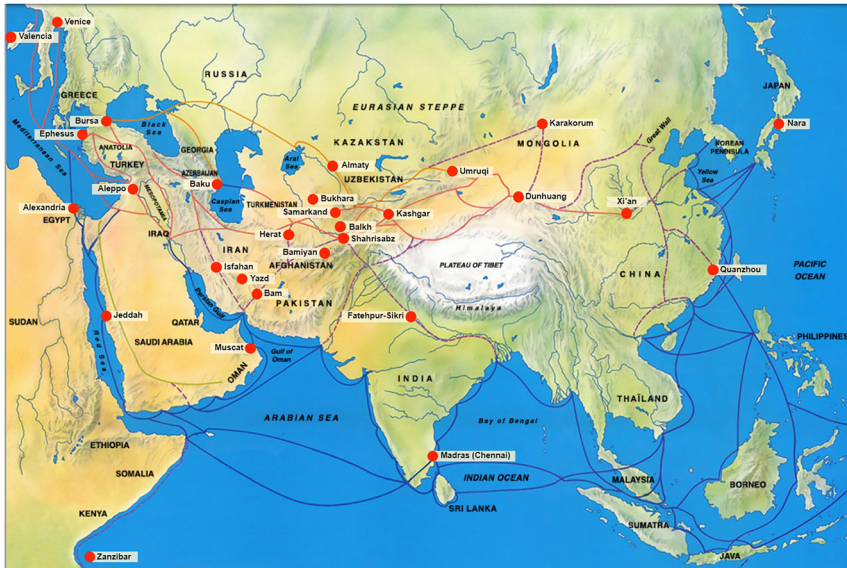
Venice
Valencia
RUSSIA
GREECE
Bursa
Ephesus
Mediterranean Sea
Black Sea
ANATOLIA
TURKEY
GEORGIA
AZERBAIJAN
Aleppo
Baku
Caspian Sea
Alexandria
EGYPT
IRAQ
MESOPOTAMIA
TURKMENISTAN
EURASIAN STEPPE
KAZAKSTAN
Aral Sea
Almaty
UZBEKISTAN
Bukhara
Samarkand
Balkh
Kashgar
Herat
Shahrisabz
Bamiyan
IRAN
AFGHANISTAN
Isfahan
Yazd
Bam
Persian Gulf
PAKISTAN
Karakorum
MONGOLIA
Umruqi
Dunhuang
Great Wall
Xi'an
PLATEAU OF TIBET
Himalaya
CHINA
JAPAN
KOREAN PENINSULA
Yellow Sea
Nara
Quanzhou
PACIFIC OCEAN
SUDAN
Jeddah
Red Sea
QATAR
SAUDI ARABIA
Muscat
Gulf of Oman
OMAN
Fatehpur-Sikri
INDIA
ARABIAN SEA
Bay of Bengal
THAILAND
PHILIPPINES
ETHIOPIA
SOMALIA
Madras (Chennai)
INDIAN OCEAN
SRI LANKA
MALAYSIA
BORNEO
KENYA
SUMATRA
Zanzibar
JAVA